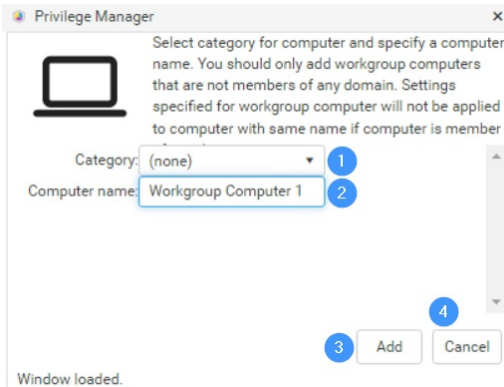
Privilege Manager ×

Select category for computer and specify a computer name. You should only add workgroup computers that are not members of any domain. Settings specified for workgroup computer will not be applied to computer with same name if computer is member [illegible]

Category: (none) 1

Computer name: Workgroup Computer 1 2

3 Add

4 Cancel

Window loaded.